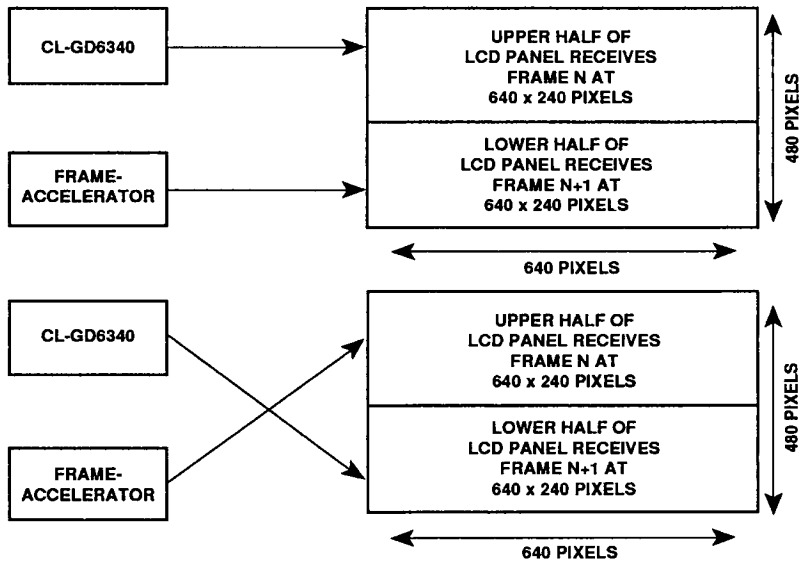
CL-GD6340

FRAME-ACCELERATOR

UPPER HALF OF LCD PANEL RECEIVES FRAME N AT 640 x 240 PIXELS

LOWER HALF OF LCD PANEL RECEIVES FRAME N+1 AT 640 x 240 PIXELS

480 PIXELS

640 PIXELS

CL-GD6340

FRAME-ACCELERATOR

UPPER HALF OF LCD PANEL RECEIVES FRAME N AT 640 x 240 PIXELS

LOWER HALF OF LCD PANEL RECEIVES FRAME N+1 AT 640 x 240 PIXELS

480 PIXELS

640 PIXELS